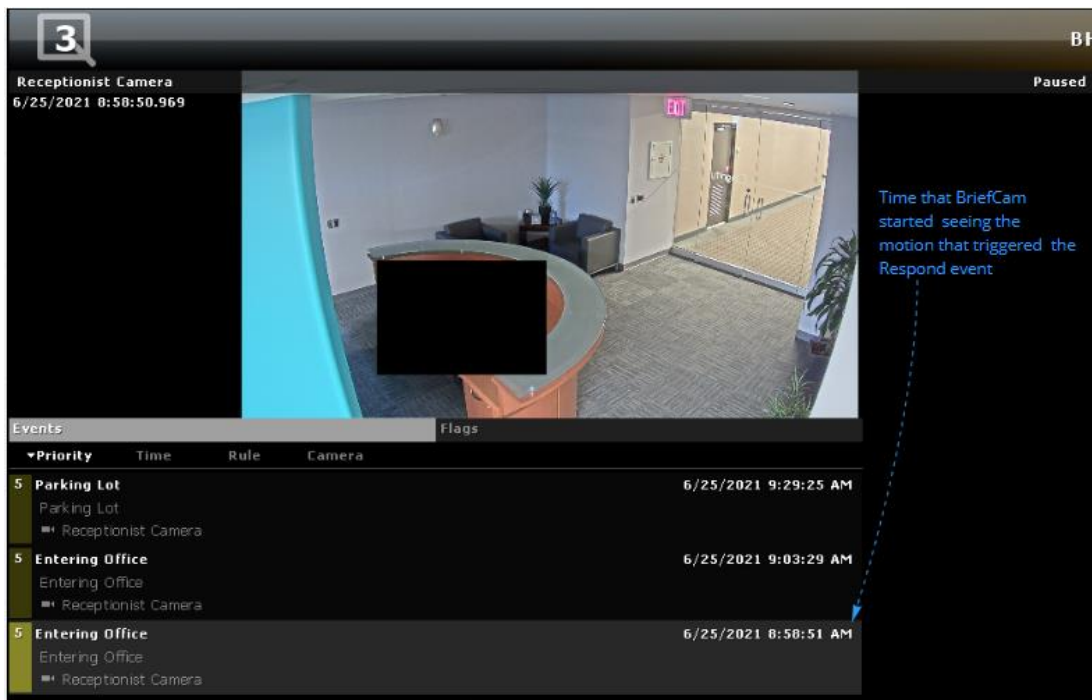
3

BH

Receptionist Camera
6/25/2021 8:58:50.969

Paused

EXIT

Time that BriefCam started seeing the motion that triggered the Respond event

Events

Flags

▾Priority Time Rule Camera

5 Parking Lot 6/25/2021 9:29:25 AM
Parking Lot
Receptionist Camera

5 Entering Office 6/25/2021 9:03:29 AM
Entering Office
Receptionist Camera

5 Entering Office 6/25/2021 8:58:51 AM
Entering Office
Receptionist Camera